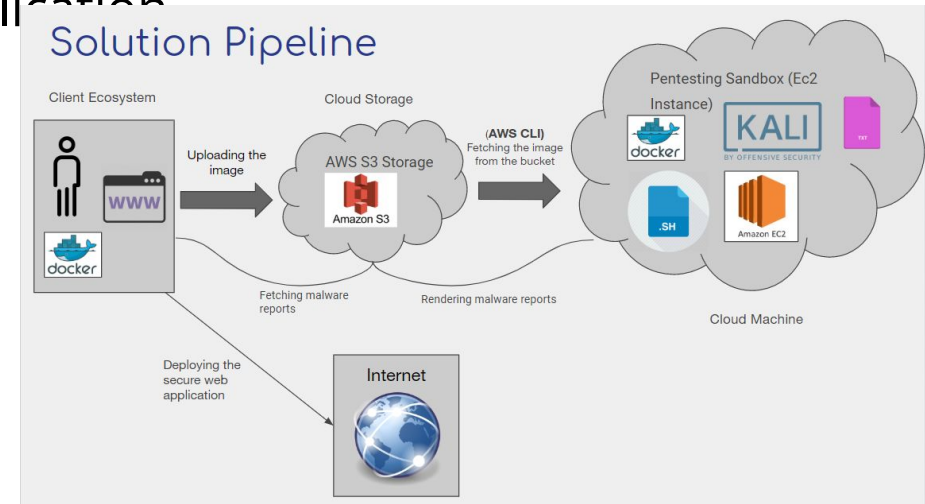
Solution Pipeline

Client Ecosystem

WWW

docker

Uploading the image

Cloud Storage

AWS S3 Storage

Amazon S3

(AWS CLI) Fetching the image from the bucket

Pentesting Sandbox (Ec2 Instance)

docker

KALI

BY OFFENSIVE SECURITY

TXT

.SH

Amazon EC2

Cloud Machine

Fetching malware reports

Rendering malware reports

Deploying the secure web application

Internet